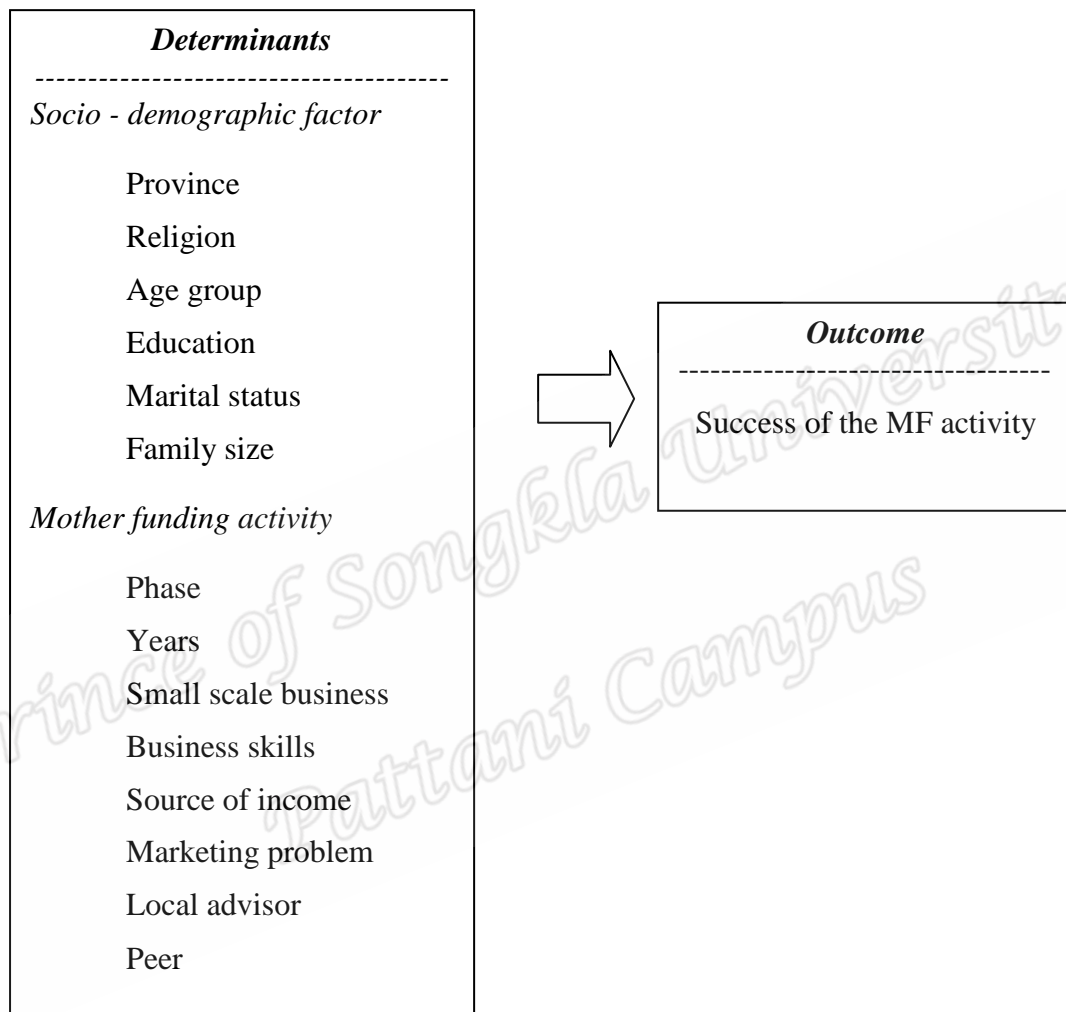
Determinants

Socio - demographic factor

Province

Religion

Age group

Education

Marital status

Family size

Mother funding activity

Phase

Years

Small scale business

Business skills

Source of income

Marketing problem

Local advisor

Peer

Outcome

Success of the MF activity

Prince of Songkla University
Pattani Campus